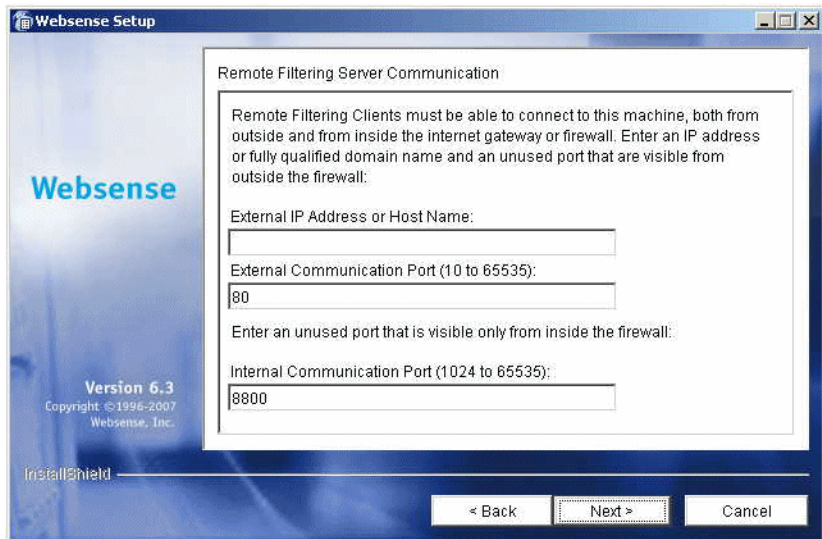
Websense Setup

Websense

Version 6.3
Copyright ©1996-2007
Websense, Inc.

Remote Filtering Server Communication

Remote Filtering Clients must be able to connect to this machine, both from outside and from inside the internet gateway or firewall. Enter an IP address or fully qualified domain name and an unused port that are visible from outside the firewall:

External IP Address or Host Name:

External Communication Port (10 to 65535):
80

Enter an unused port that is visible only from inside the firewall:

Internal Communication Port (1024 to 65535):
8800

InstallShield

< Back
Next >
Cancel